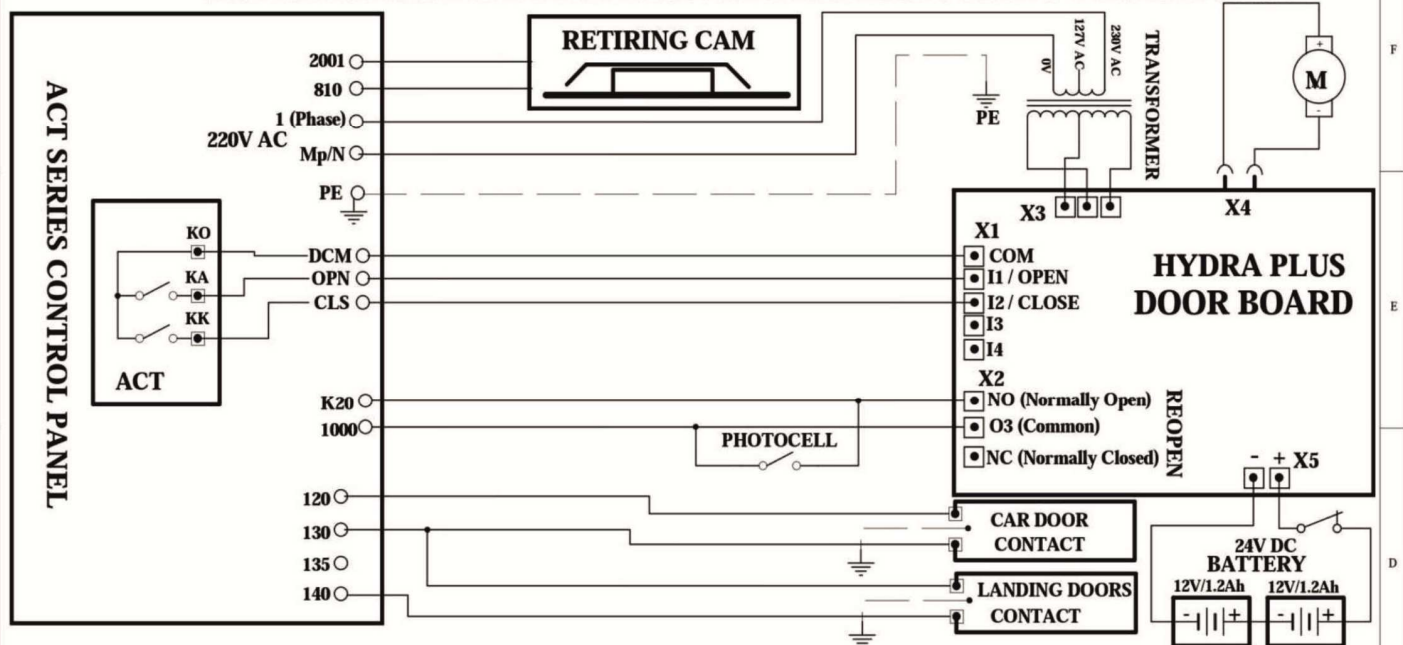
ACT SERIES CONTROL PANEL

2001
810
1 (Phase)
220V AC
Mp/N
PE

KO
KA
KK
ACT

DCM
OPN
CLS

K20
1000

120
130
135
140

RETIRING CAM

PE

0V
127V AC
230V AC
TRANSFORMER

M
+
-

X3
X4

X1
COM
I1 / OPEN
I2 / CLOSE
I3
I4

HYDRA PLUS
DOOR BOARD

X2
NO (Normally Open)
O3 (Common)
NC (Normally Closed)
REOPEN

PHOTOCELL

- + X5

CAR DOOR
CONTACT

LANDING DOORS
CONTACT

24V DC
BATTERY
12V/1.2Ah
12V/1.2Ah
- +
- +

F
E
D